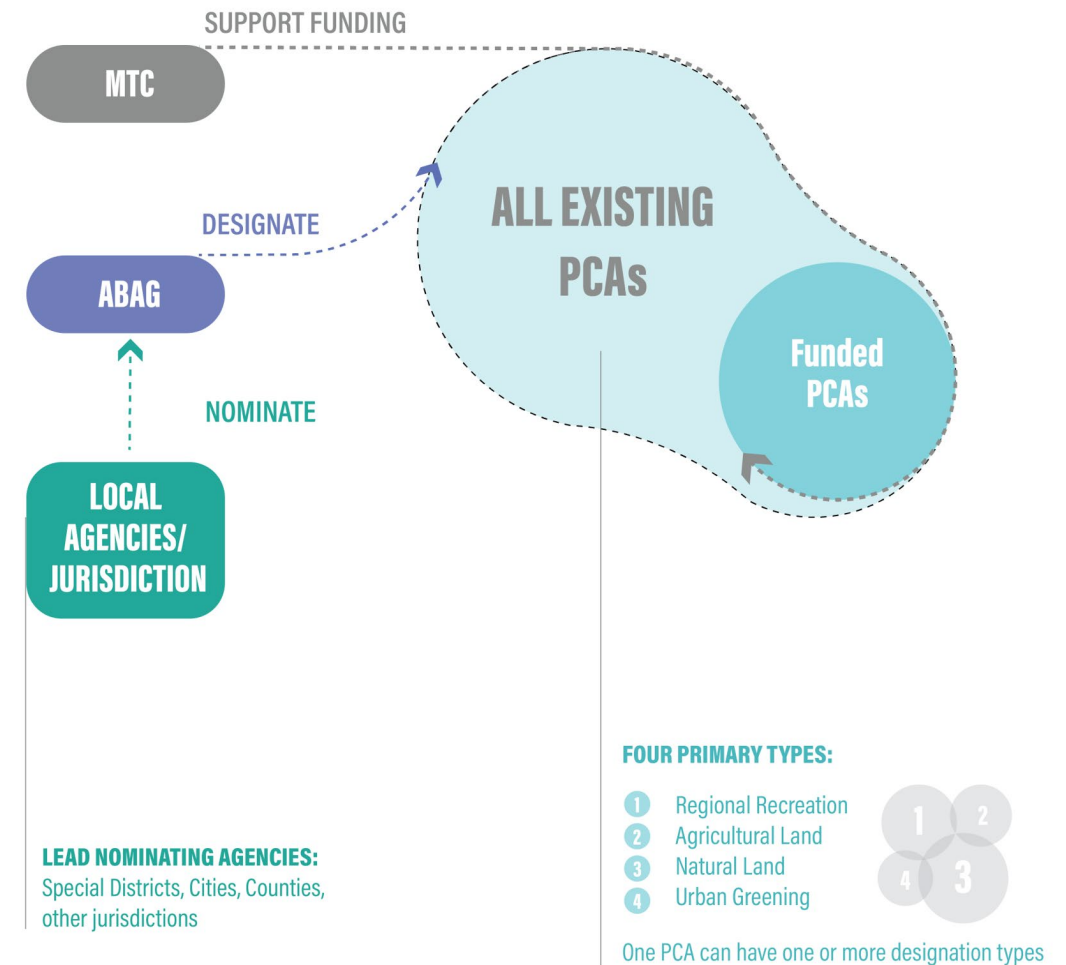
SUPPORT FUNDING

MTC

DESIGNATE

ABAG

NOMINATE

LOCAL AGENCIES/ JURISDICTION

ALL EXISTING PCAs

Funded PCAs

LEAD NOMINATING AGENCIES:
Special Districts, Cities, Counties, other jurisdictions

FOUR PRIMARY TYPES:

1 Regional Recreation
2 Agricultural Land
3 Natural Land
4 Urban Greening

1 2 4 3

One PCA can have one or more designation types